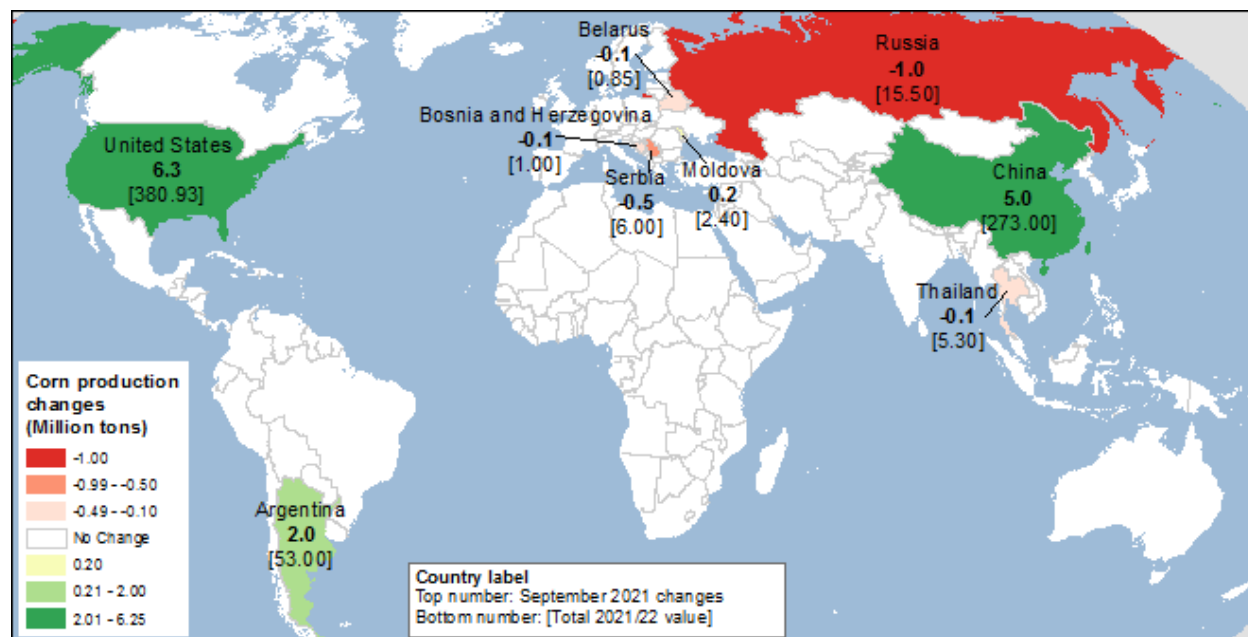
Belarus
-0.1
[0.85]

Russia
-1.0
[15.50]

Bosnia and Herzegovina
-0.1
[1.00]

United States
6.3
[380.93]

Moldova
0.2
[2.40]

Serbia
-0.5
[6.00]

China
5.0
[273.00]

Thailand
-0.1
[5.30]

Corn production changes (Million tons)
-1.00
-0.99 - -0.50
-0.49 - -0.10
No Change
0.20
0.21 - 2.00
2.01 - 6.25

Argentina
2.0
[53.00]

Country label
Top number: September 2021 changes
Bottom number: [Total 2021/22 value]